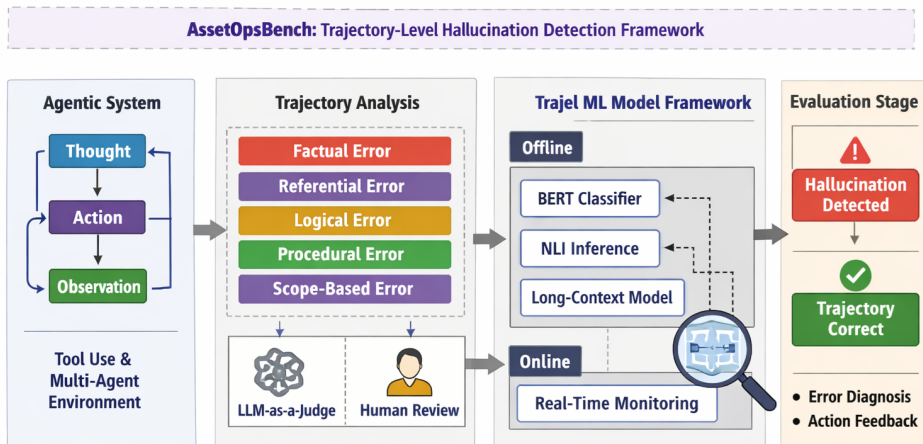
AssetOpsBench: Trajectory-Level Hallucination Detection Framework

Agentic System

Thought

Action

Observation

Tool Use & Multi-Agent Environment

Trajectory Analysis

Factual Error

Referential Error

Logical Error

Procedural Error

Scope-Based Error

LLM-as-a-Judge

Human Review

Trajel ML Model Framework

Offline

BERT Classifier

NLI Inference

Long-Context Model

Online

Real-Time Monitoring

Evaluation Stage

Hallucination Detected

Trajectory Correct

• Error Diagnosis
• Action Feedback